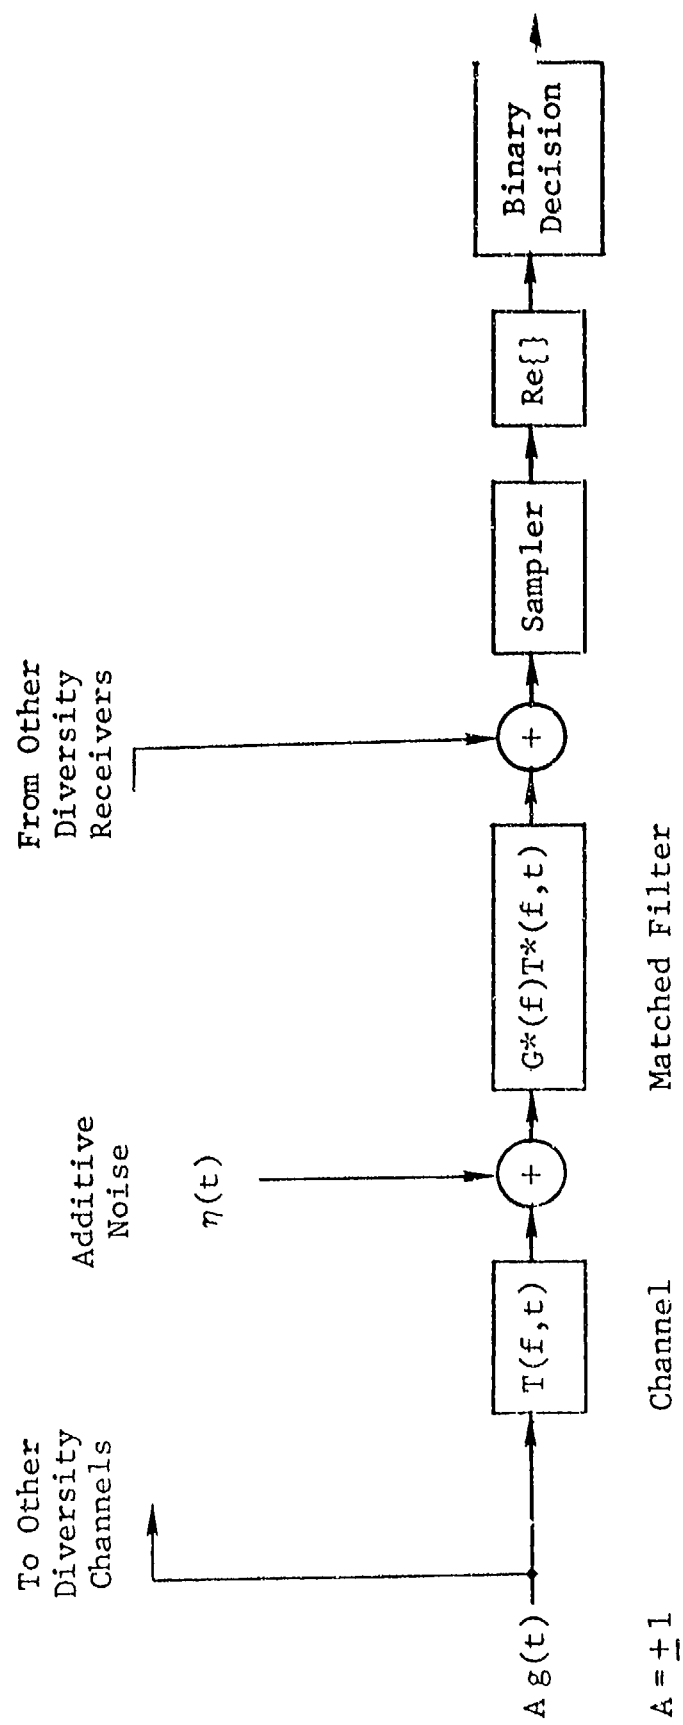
To Other Diversity Channels

Additive Noise

$\eta(t)$

From Other Diversity Receivers

$A\,g(t)$

$T(f,t)$

+

$G^*(f)T^*(f,t)$

+

Sampler

Re{}

Binary Decision

$A = \pm 1$

Channel

Matched Filter